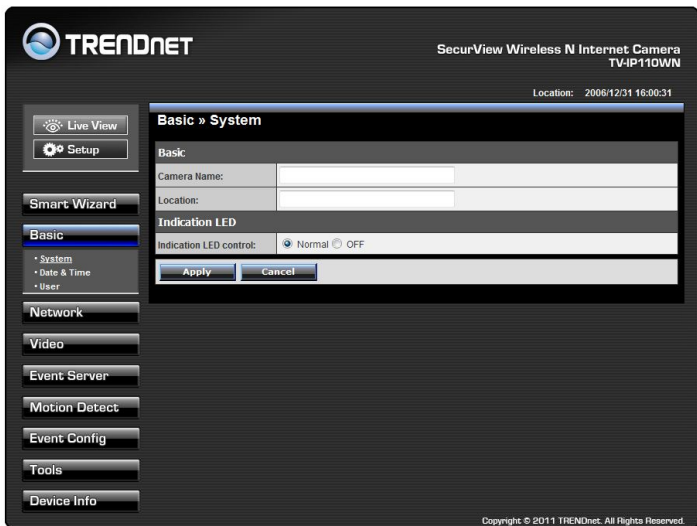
TRENDnET

SecurView Wireless N Internet Camera
TV-IP110WN

Location: 2006/12/31 16:00:31

Live View
Setup

Smart Wizard
Basic
• System
• Date & Time
• User
Network
Video
Event Server
Motion Detect
Event Config
Tools
Device Info

Basic » System

Basic

| Camera Name: | |
|---|---|
| Location: | |

Indication LED

| Indication LED control: | Normal OFF |
|---|---|

Apply Cancel

Copyright © 2011 TRENDnet. All Rights Reserved.